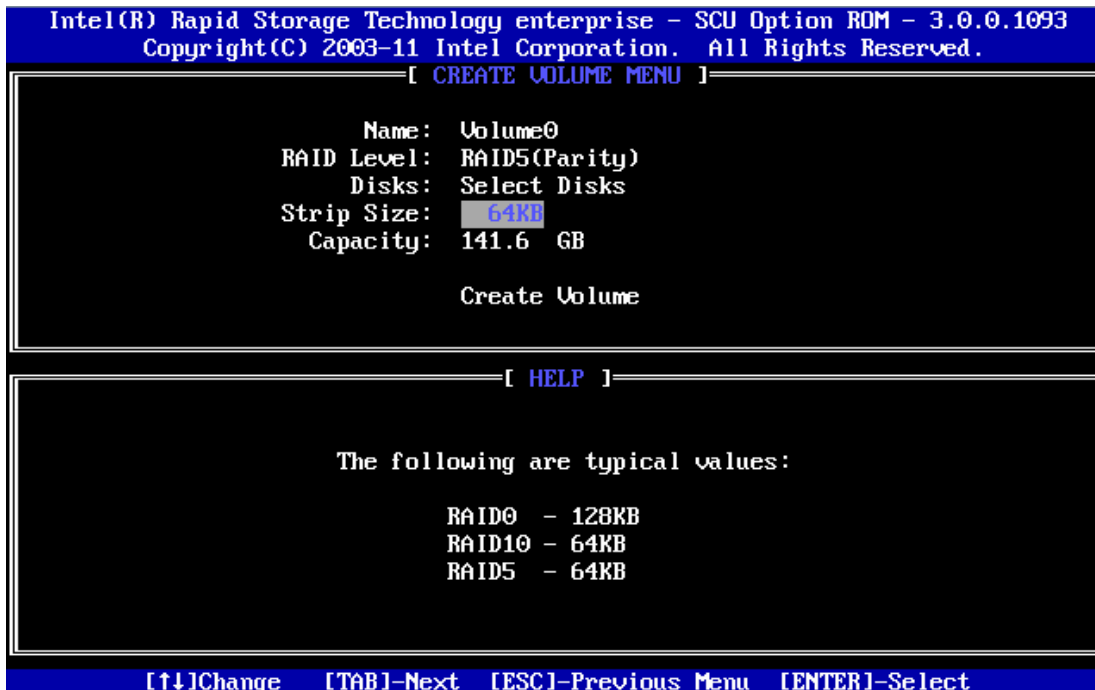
Intel(R) Rapid Storage Technology enterprise - SCU Option ROM - 3.0.0.1093
Copyright(C) 2003-11 Intel Corporation. All Rights Reserved.

[ CREATE VOLUME MENU ]

Name: Volume0
RAID Level: RAID5(Parity)
Disks: Select Disks
Strip Size: 64KB
Capacity: 141.6 GB

Create Volume

[ HELP ]

The following are typical values:

RAID0 - 128KB
RAID10 - 64KB
RAID5 - 64KB

[↑↓]Change [TAB]-Next [ESC]-Previous Menu [ENTER]-Select